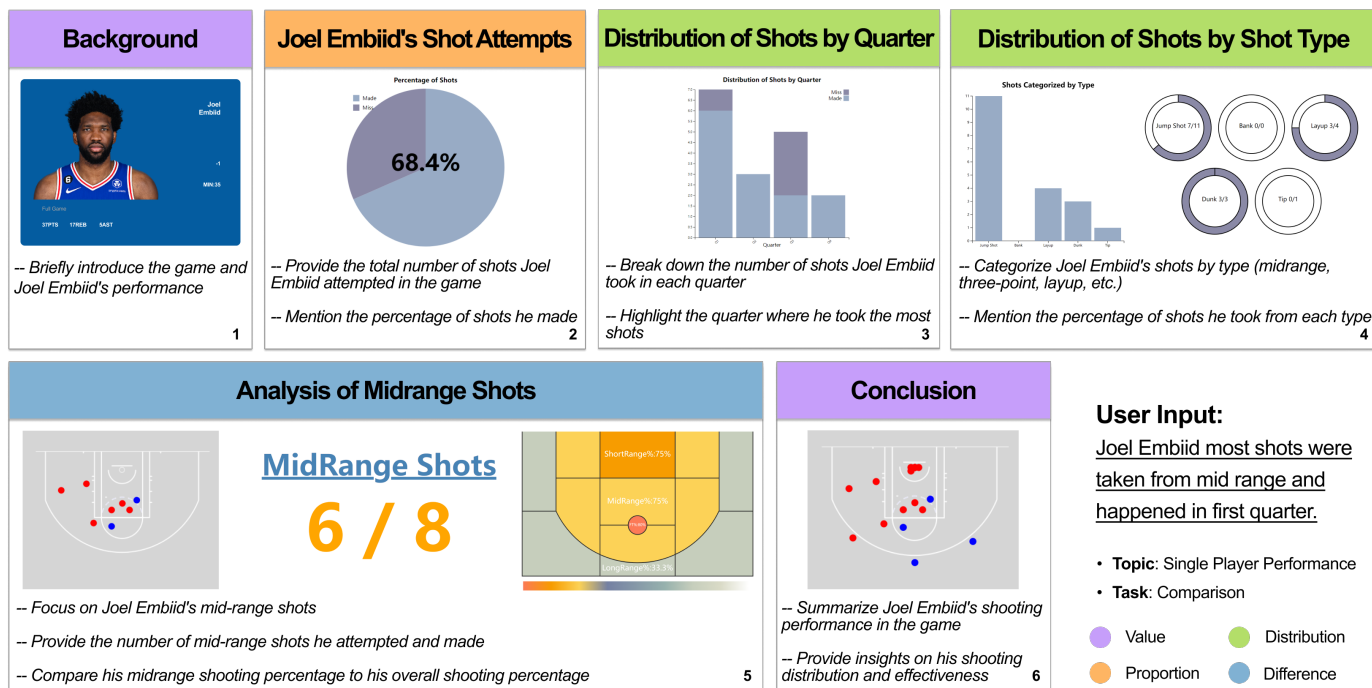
Background

Joel Embiid

-1

MIN:35

Full Game

37PTS 17REB 5AST

-- Briefly introduce the game and Joel Embiid's performance

1

Joel Embiid's Shot Attempts

Percentage of Shots

Made
Miss

68.4%

-- Provide the total number of shots Joel Embiid attempted in the game

-- Mention the percentage of shots he made

2

Distribution of Shots by Quarter

Distribution of Shots by Quarter

Miss
Made

Quarter

-- Break down the number of shots Joel Embiid took in each quarter

-- Highlight the quarter where he took the most shots

3

Distribution of Shots by Shot Type

Shots Categorized by Type

Jump Shot 7/11
Bank 0/0
Layup 3/4
Dunk 3/3
Tip 0/1

-- Categorize Joel Embiid's shots by type (midrange, three-point, layup, etc.)

-- Mention the percentage of shots he took from each type

4

Analysis of Midrange Shots

MidRange Shots

6 / 8

ShortRange%:75%

MidRange%:75%

LongRange%:33.3%

-- Focus on Joel Embiid's mid-range shots

-- Provide the number of mid-range shots he attempted and made

-- Compare his midrange shooting percentage to his overall shooting percentage

5

Conclusion

-- Summarize Joel Embiid's shooting performance in the game

-- Provide insights on his shooting distribution and effectiveness

6

User Input:

Joel Embiid most shots were taken from mid range and happened in first quarter.

• Topic: Single Player Performance
• Task: Comparison

Value
Distribution
Proportion
Difference